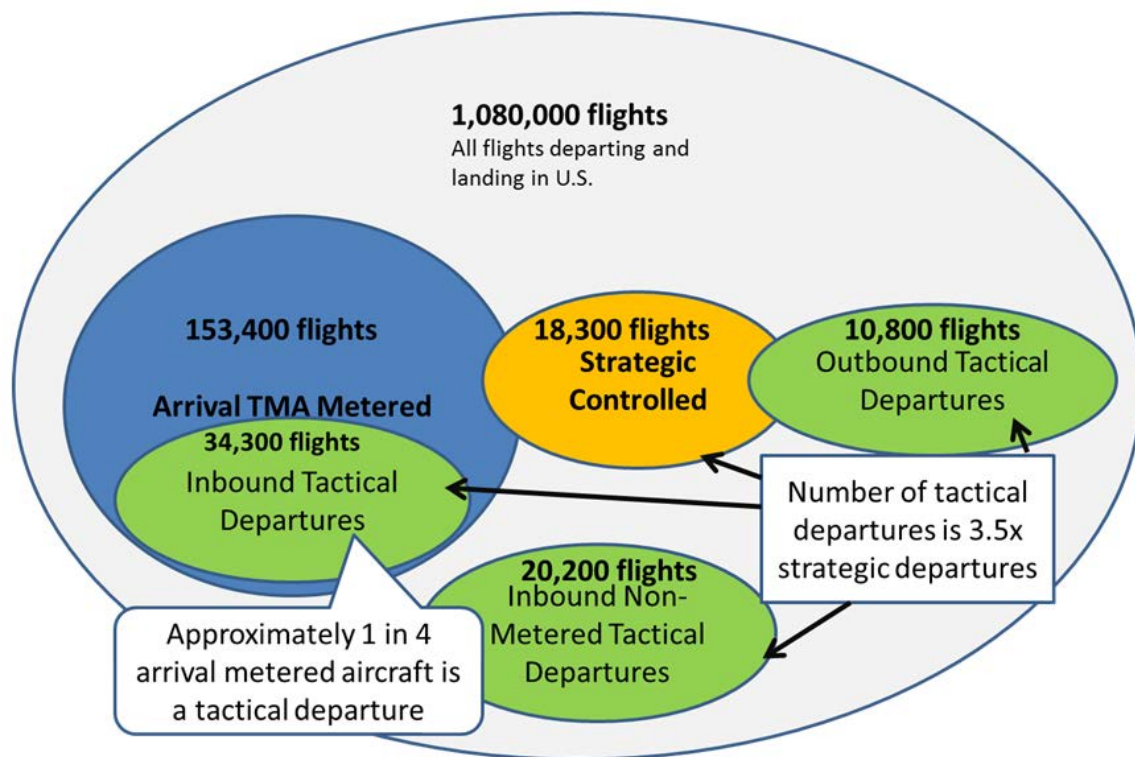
1,080,000 flights
All flights departing and landing in U.S.

153,400 flights

Arrival TMA Metered

34,300 flights
Inbound Tactical Departures

18,300 flights
Strategic Controlled

10,800 flights
Outbound Tactical Departures

Number of tactical departures is 3.5x strategic departures

20,200 flights
Inbound Non-Metered Tactical Departures

Approximately 1 in 4 arrival metered aircraft is a tactical departure